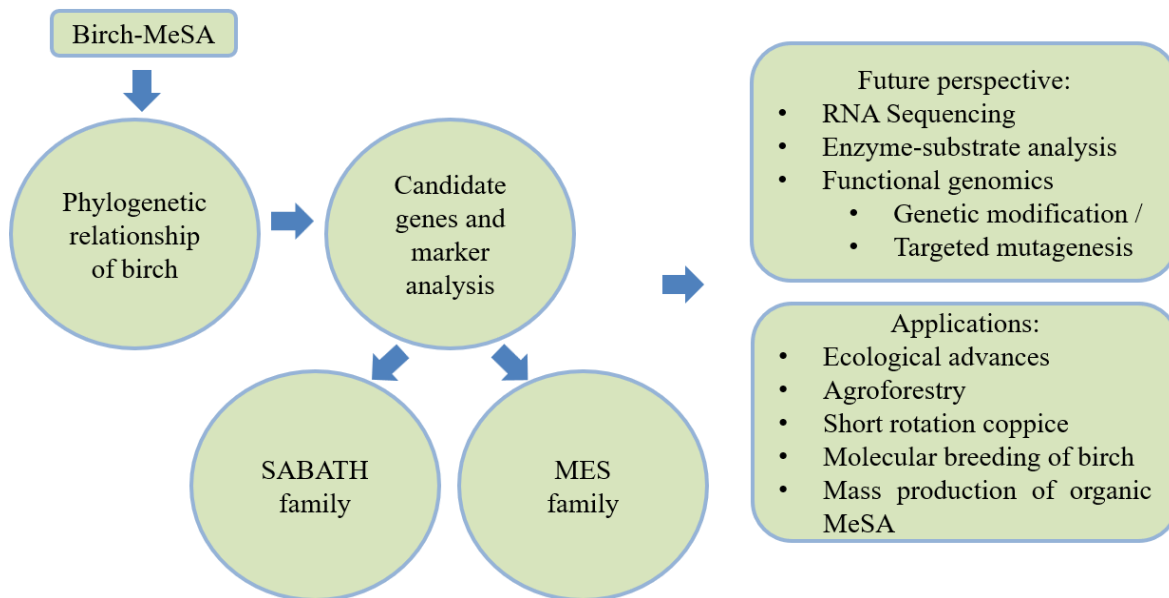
Birch-MeSA

Phylogenetic relationship of birch

Candidate genes and marker analysis

SABATH family

MES family

Future perspective:
• RNA Sequencing
• Enzyme-substrate analysis
• Functional genomics
  • Genetic modification /
  • Targeted mutagenesis

Applications:
• Ecological advances
• Agroforestry
• Short rotation coppice
• Molecular breeding of birch
• Mass production of organic MeSA